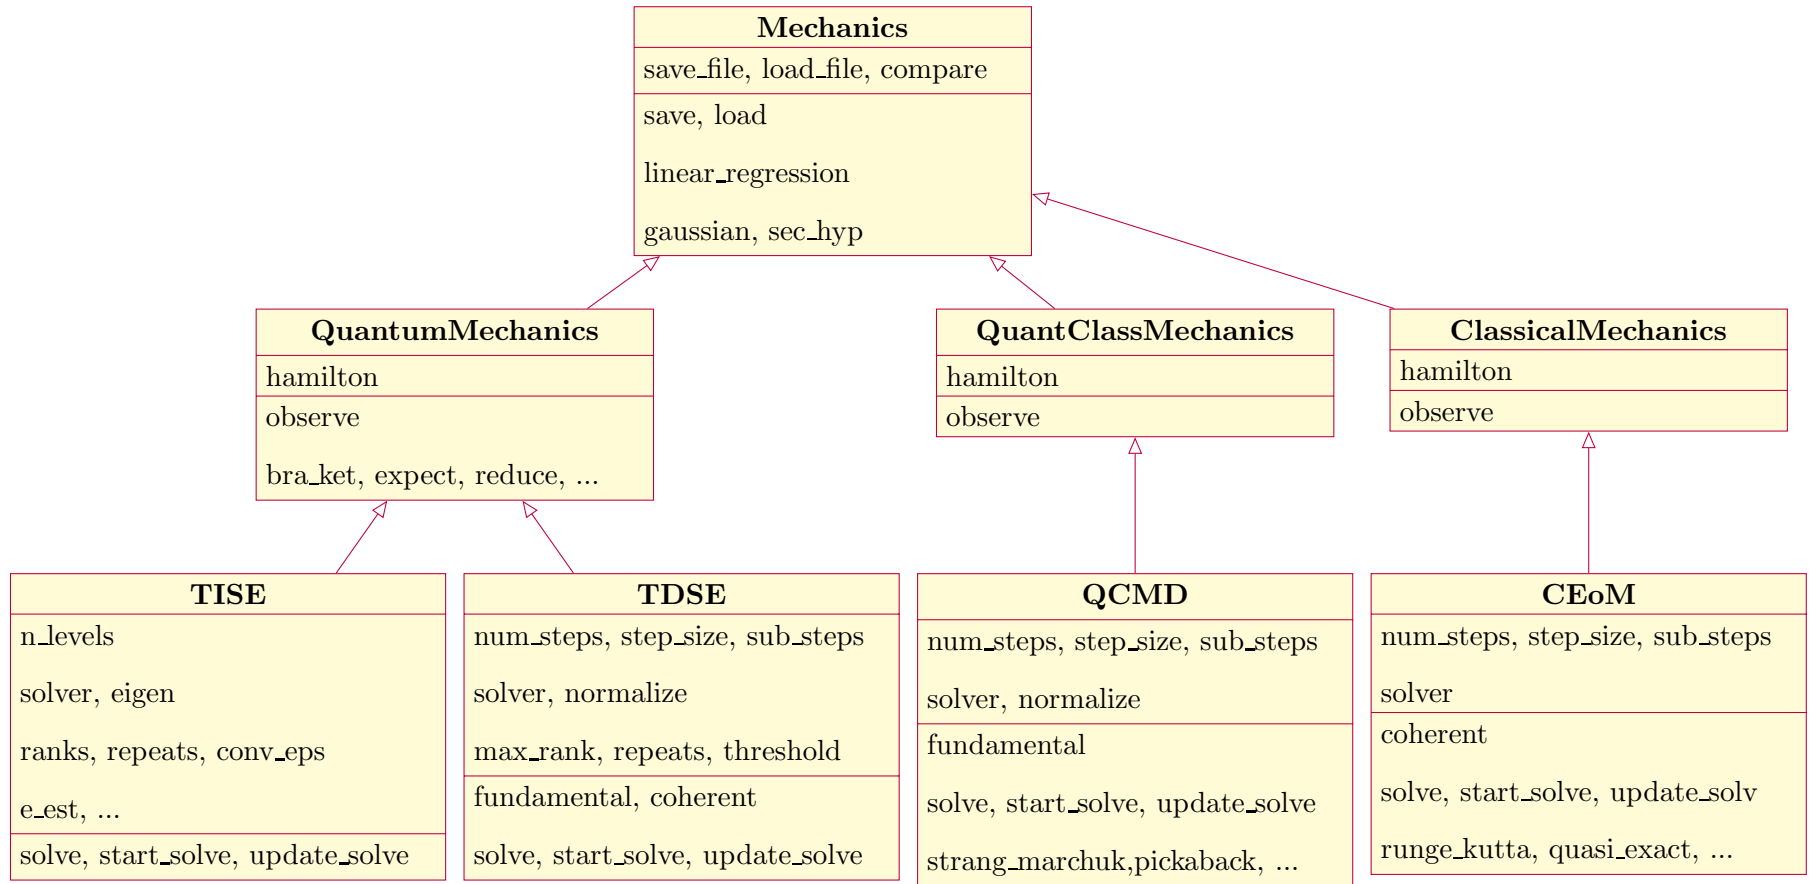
Mechanics

save_file, load_file, compare

save, load

linear_regression

gaussian, sec_hyp

QuantumMechanics

hamilton

observe

bra_ket, expect, reduce, ...

QuantClassMechanics

hamilton

observe

ClassicalMechanics

hamilton

observe

TISE

n_levels

solver, eigen

ranks, repeats, conv_eps

e_est, ...

solve, start_solve, update_solve

TDSE

num_steps, step_size, sub_steps

solver, normalize

max_rank, repeats, threshold

fundamental, coherent

solve, start_solve, update_solve

QCMD

num_steps, step_size, sub_steps

solver, normalize

fundamental

solve, start_solve, update_solve

strang_marchuk,pickaback, ...

CEoM

num_steps, step_size, sub_steps

solver

coherent

solve, start_solve, update_solv

runge_kutta, quasi_exact, ...